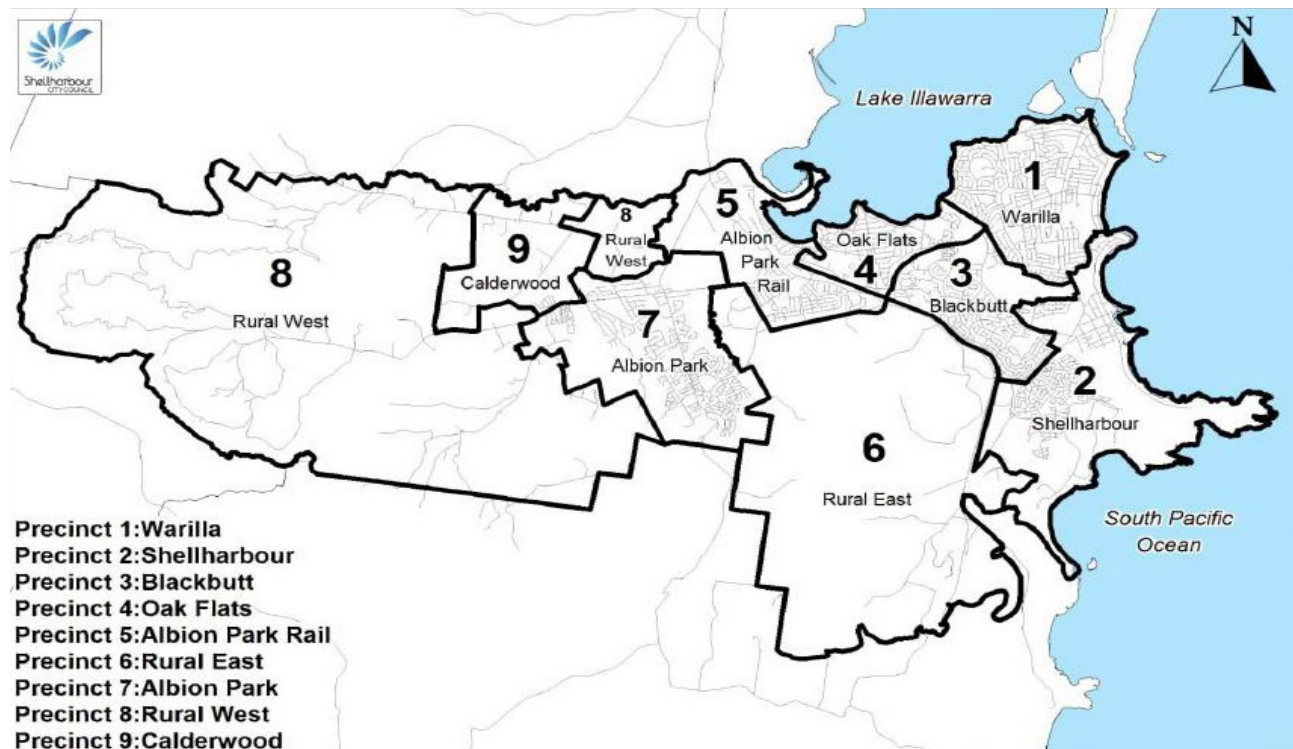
Shellharbour CITY COUNCIL

N

Lake Illawarra

1
Warilla

8
Rural West

9
Calderwood

8
Rural West

5
Albion Park Rail

Oak Flats
4

3
Blackbutt

7
Albion Park

2
Shellharbour

6
Rural East

South Pacific Ocean

Precinct 1:Warilla
Precinct 2:Shellharbour
Precinct 3:Blackbutt
Precinct 4:Oak Flats
Precinct 5:Albion Park Rail
Precinct 6:Rural East
Precinct 7:Albion Park
Precinct 8:Rural West
Precinct 9:Calderwood